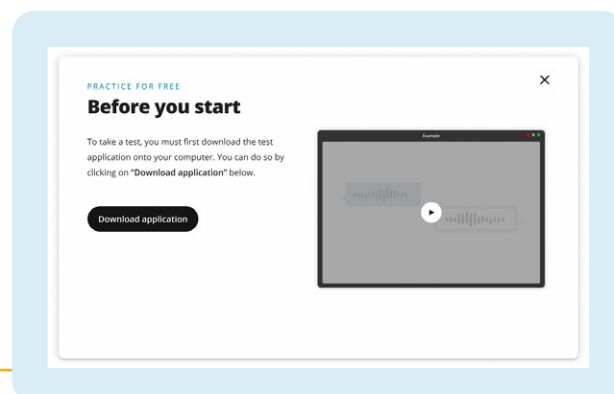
PRACTICE FOR FREE
Before you start

×

To take a test, you must first download the test application onto your computer. You can do so by clicking on "Download application" below.

Download application

Example